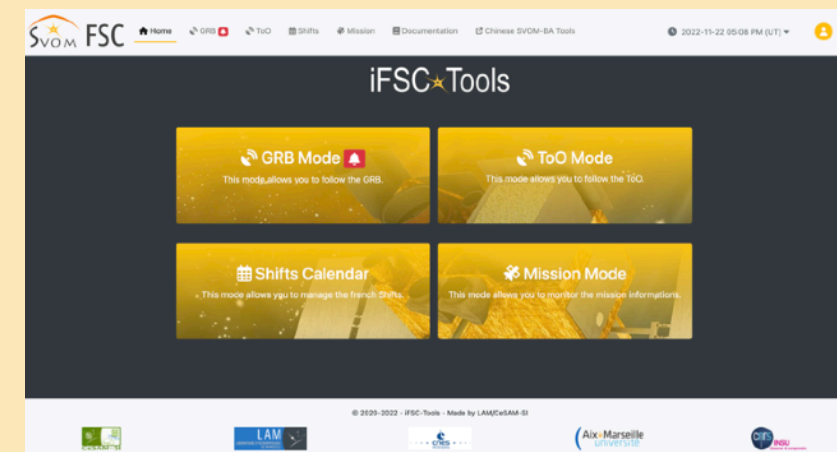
SVOM FSC Home GRB ToO Shifts Mission Documentation Chinese SVOM-BA Tools 2022-11-22 05:08 PM (UT)

iFSC Tools

GRB Mode
This mode allows you to follow the GRB.

ToO Mode
This mode allows you to follow the ToO.

Shifts Calendar
This mode allows you to manage the french Shifts.

Mission Mode
This mode allows you to monitor the mission informations.

© 2020-2022 - iFSC-Tools - Made by LAM/CeSAM-SI

LAM

cnes

Aix*Marseille université

cnrs INSU